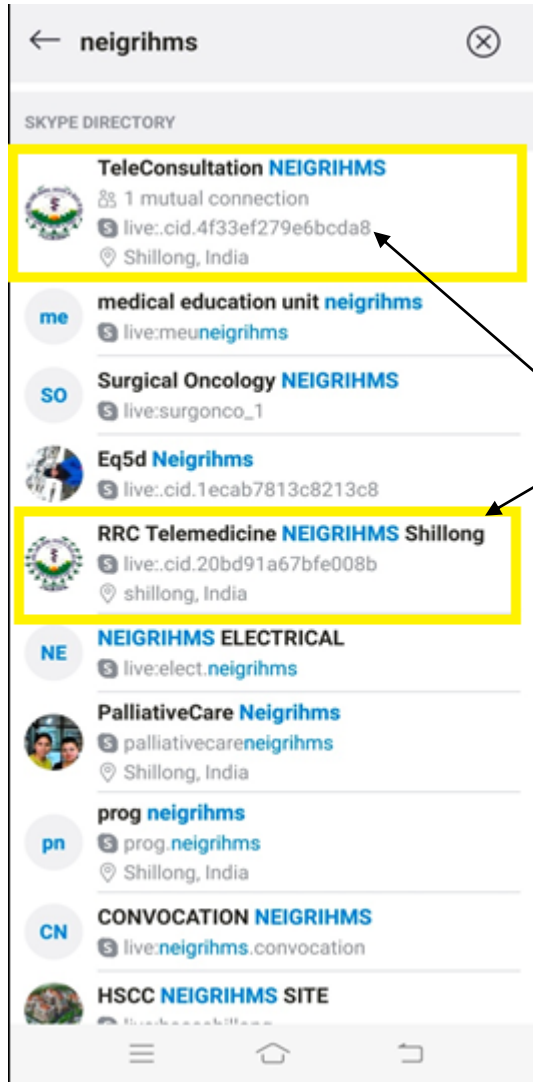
neigrihms

SKYPE DIRECTORY

TeleConsultation NEIGRIHMS
1 mutual connection
live:.cid.4f33ef279e6bcda8
Shillong, India

me
medical education unit neigrihms
live:meuneigrihms

SO
Surgical Oncology NEIGRIHMS
live:surgonco_1

Eq5d Neigrihms
live:.cid.1ecab7813c8213c8

RRC Telemedicine NEIGRIHMS Shillong
live:.cid.20bd91a67bfe008b
shillong, India

NE
NEIGRIHMS ELECTRICAL
live:elect.neigrihms

PalliativeCare Neigrihms
palliativecareneigrihms
Shillong, India

pn
prog neigrihms
prog.neigrihms
Shillong, India

CN
CONVOCATION NEIGRIHMS
live:neigrihms.convocation

HSCC NEIGRIHMS SITE
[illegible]